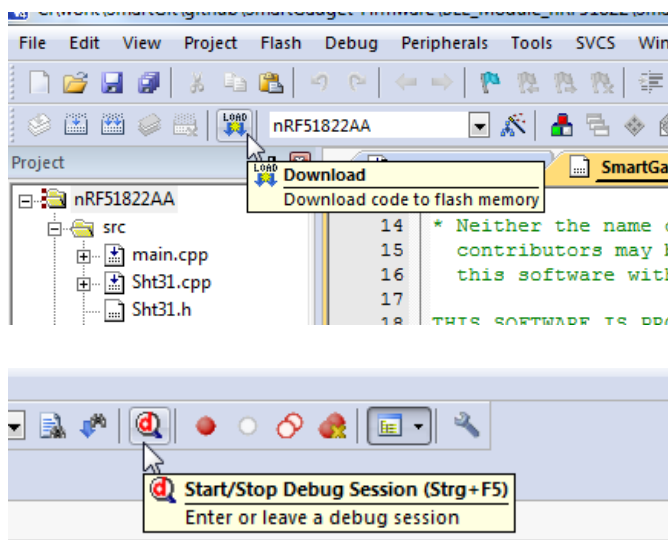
File Edit View Project Flash Debug Peripherals Tools SVCS Win

LOAD nRF51822AA

Project

Download
Download code to flash memory

SmartGa

nRF51822AA
src
main.cpp
Sht31.cpp
Sht31.h

14 * Neither the name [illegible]
15 contributors may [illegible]
16 this software with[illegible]
17
18 THIS SOFTWARE IS PR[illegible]

Start/Stop Debug Session (Strg+F5)
Enter or leave a debug session